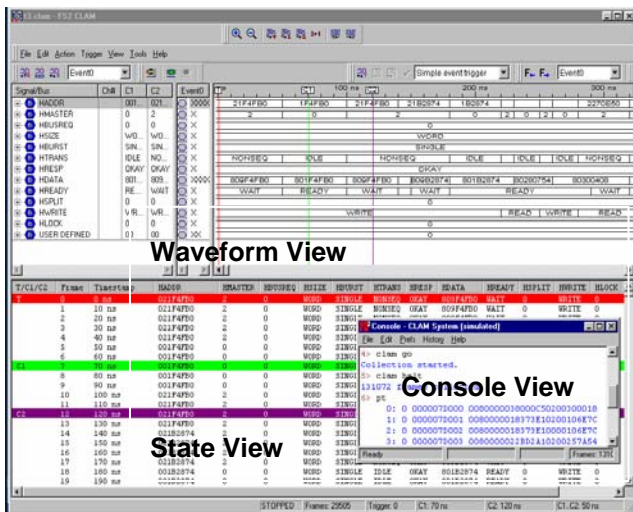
CLAM - FS2 CLAM

File Edit Action Trigger View Tools Help

Event0

Simple event trigger

Event0

| Signal/Bus | Chill | C1 | C2 | Event0 |
|---|---|---|---|---|
| HADDR | | 001... | 021... | |
| HMASTER | | 0 | 2 | |
| HBUSREQ | | 0 | 0 | |
| HSIZE | | WO... | WO... | |
| HBURST | | SIN... | SIN... | |
| HTRANS | | IDLE | NO... | |
| HRESP | | OKAY | OKAY | |
| HDATA | | 801... | 809... | |
| HREADY | | REL | WAIT | |
| HSPLIT | | 0 | 0 | |
| HWRITE | | V R... | WR... | |
| HLOCK | | 0 | 0 | |
| USER DEFINED | | 0 | 00 | |

100 ns 200 ns 300 ns

21F4F80 1F4F80 21F4F80 21B2874 1B2874 2270850

WORD

SINGLE

NONSEQ IDLE NONSEQ IDLE IDLE IDLE NONSEQ

OKAY

809F4F80 801F4F80 809F4F80 80B02874 801B2874 80280754 80300408

WAIT READY WAIT WAIT READY WAIT

WRITE READ WRITE READ

Waveform View

| T/C1/C2 | Frame | Timestamp | HADDR | HMASTER | HBUSREQ | HSIZE | HBURST | HTRANS | HRESP | HDATA | HREADY | HSPLIT | HWRITE | HLOCK |
|---|---|---|---|---|---|---|---|---|---|---|---|---|---|---|
| T | 0 | 0 ns | 021F4FB0 | 2 | 0 | WORD | SINGLE | NONSEQ | OKAY | 809F4FB0 | WAIT | 0 | WRITE | 0 |
| | 1 | 10 ns | 021F4FB0 | 2 | 0 | WORD | SINGLE | NONSEQ | OKAY | 809F4FB0 | WAIT | 0 | WRITE | 0 |
| | 2 | 20 ns | 021F4FB0 | 2 | 0 | WORD | SINGLE | | | | | | | |
| | 3 | 30 ns | 021F4FB0 | 2 | 0 | WORD | SINGLE | | | | | | | |
| | 4 | 40 ns | 021F4FB0 | 2 | 0 | WORD | SINGLE | | | | | | | |
| | 5 | 50 ns | 021F4FB0 | 2 | 0 | WORD | SINGLE | | | | | | | |
| | 6 | 60 ns | 021F4FB0 | 2 | 0 | WORD | SINGLE | | | | | | | |
| C1 | 7 | 70 ns | 001F4FB0 | 2 | 0 | WORD | SINGLE | | | | | | | |
| | 8 | 80 ns | 001F4FB0 | 2 | 0 | WORD | SINGLE | | | | | | | |
| | 9 | 90 ns | 001F4FB0 | 2 | 0 | WORD | SINGLE | | | | | | | |
| | 10 | 100 ns | 001F4FB0 | 2 | 0 | WORD | SINGLE | | | | | | | |
| | 11 | 110 ns | 001F4FB0 | 2 | 0 | WORD | SINGLE | | | | | | | |
| C2 | 12 | 120 ns | 021F4FB0 | 2 | 0 | WORD | SINGLE | | | | | | | |
| | 13 | 130 ns | 021F4FB0 | 2 | 0 | WORD | SINGLE | | | | | | | |
| | 14 | 140 ns | 021F4FB0 | 2 | 0 | WORD | SINGLE | | | | | | | |
| | 15 | 150 ns | 021F4FB0 | 2 | 0 | WORD | SINGLE | | | | | | | |
| | 16 | 160 ns | 021F4FB0 | 2 | 0 | WORD | SINGLE | | | | | | | |
| | 17 | 170 ns | 001B2874 | 2 | 0 | WORD | SINGLE | | | | | | | |
| | 18 | 180 ns | 001B2874 | 2 | 0 | WORD | SINGLE | IDLE | OKAY | 801B2874 | READY | 0 | WRITE | 0 |
| | 19 | 190 ns | 001B2874 | 2 | 0 | WORD | SINGLE | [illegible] | | | | | | |

Console - CLAM System (simulated)

File Edit Prefs History Help

%> clam go
Collection started.
%> clam halt
131072 f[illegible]
%> pt
0: 0 00000072000 008000003000C50200300018
1: 0 00000072001 000000018373E10200106E7C
2: 0 00000072002 008000001873E10000106E7C
3: 0 00000072003 008000002ZB02A10200257A54

Ready

Frames: 131

Console View

State View

STOPPED Frames: 20505 Trigger: 0 C1: 70 ns C2: 120 ns C1-C2: 50 ns